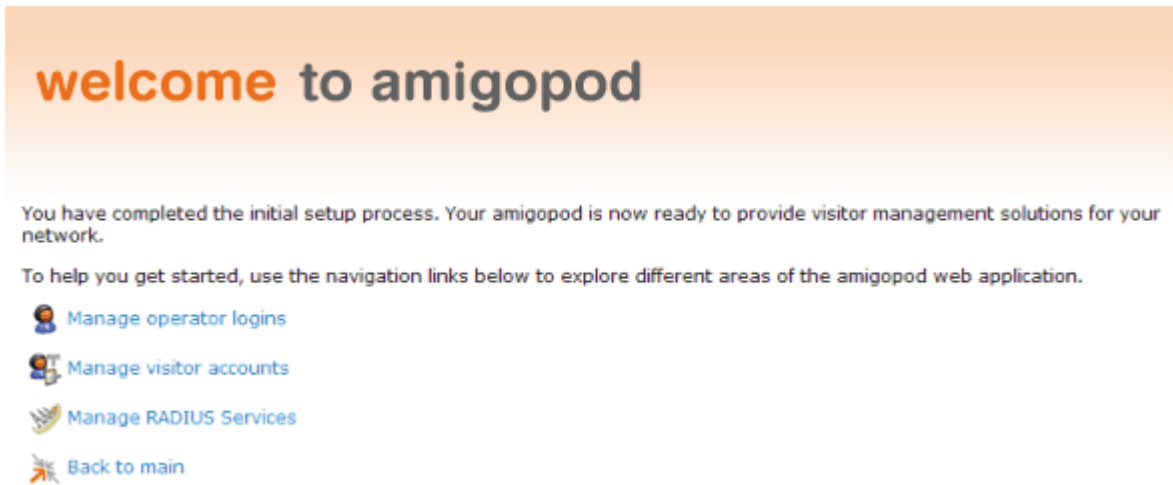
welcome to amigopod

You have completed the initial setup process. Your amigopod is now ready to provide visitor management solutions for your network.

To help you get started, use the navigation links below to explore different areas of the amigopod web application.

Manage operator logins

Manage visitor accounts

Manage RADIUS Services

Back to main